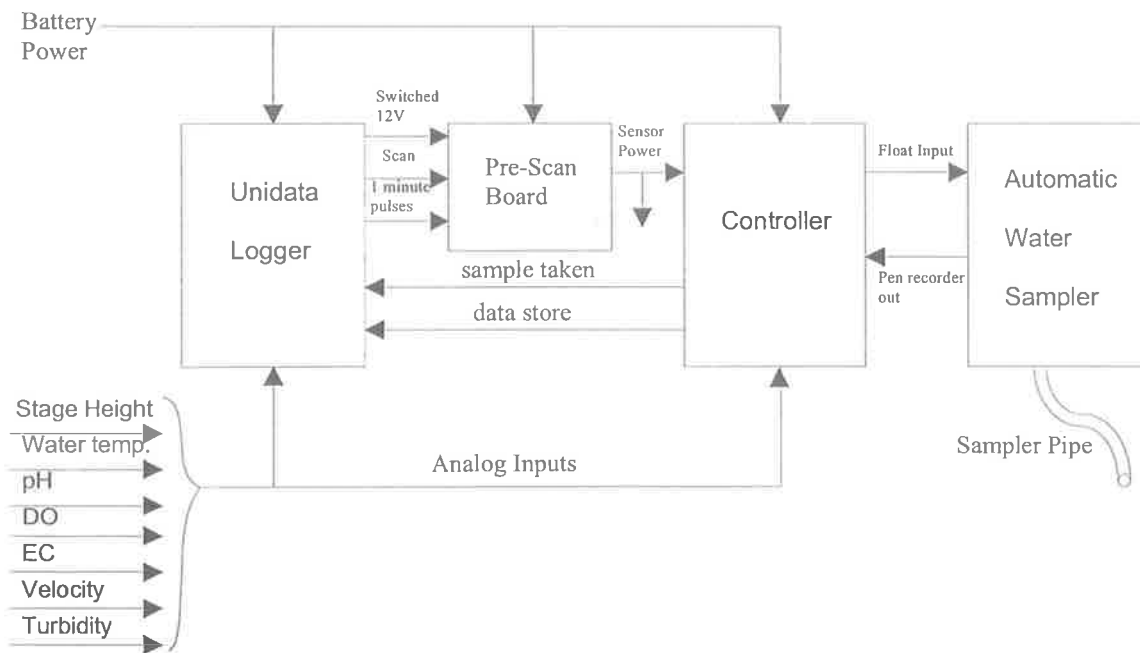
Battery Power

Switched 12V

Scan

1 minute pulses

Unidata Logger

Pre-Scan Board

Sensor Power

Controller

Float Input

Pen recorder out

Automatic Water Sampler

sample taken

data store

Stage Height
Water temp.
pH
DO
EC
Velocity
Turbidity

Analog Inputs

Sampler Pipe